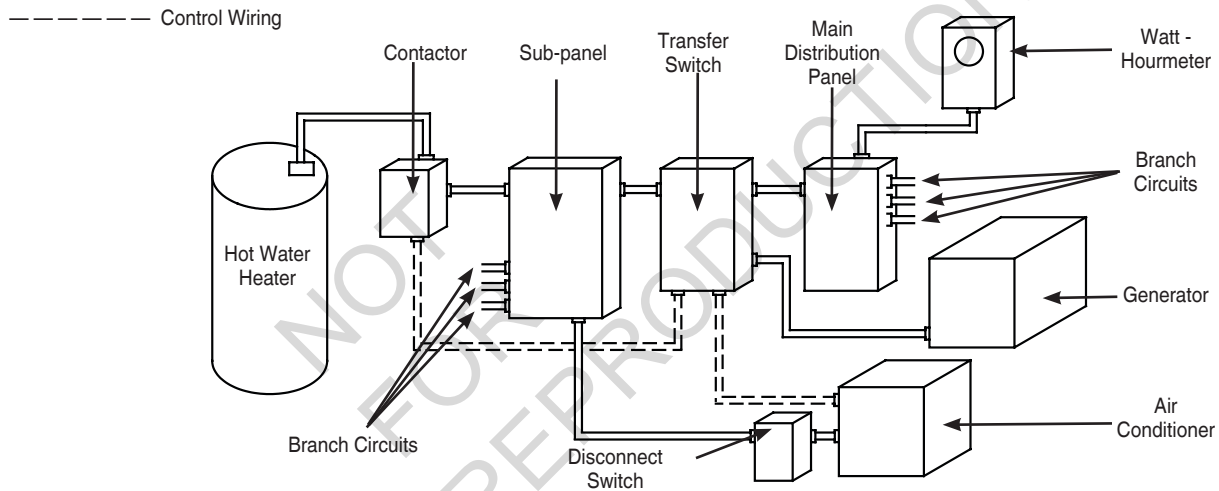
Control Wiring

Contactor

Sub-panel

Transfer Switch

Main Distribution Panel

Watt - Hourmeter

Branch Circuits

Hot Water Heater

Generator

Air Conditioner

Branch Circuits

Disconnect Switch

NOT FOR REPRODUCTION